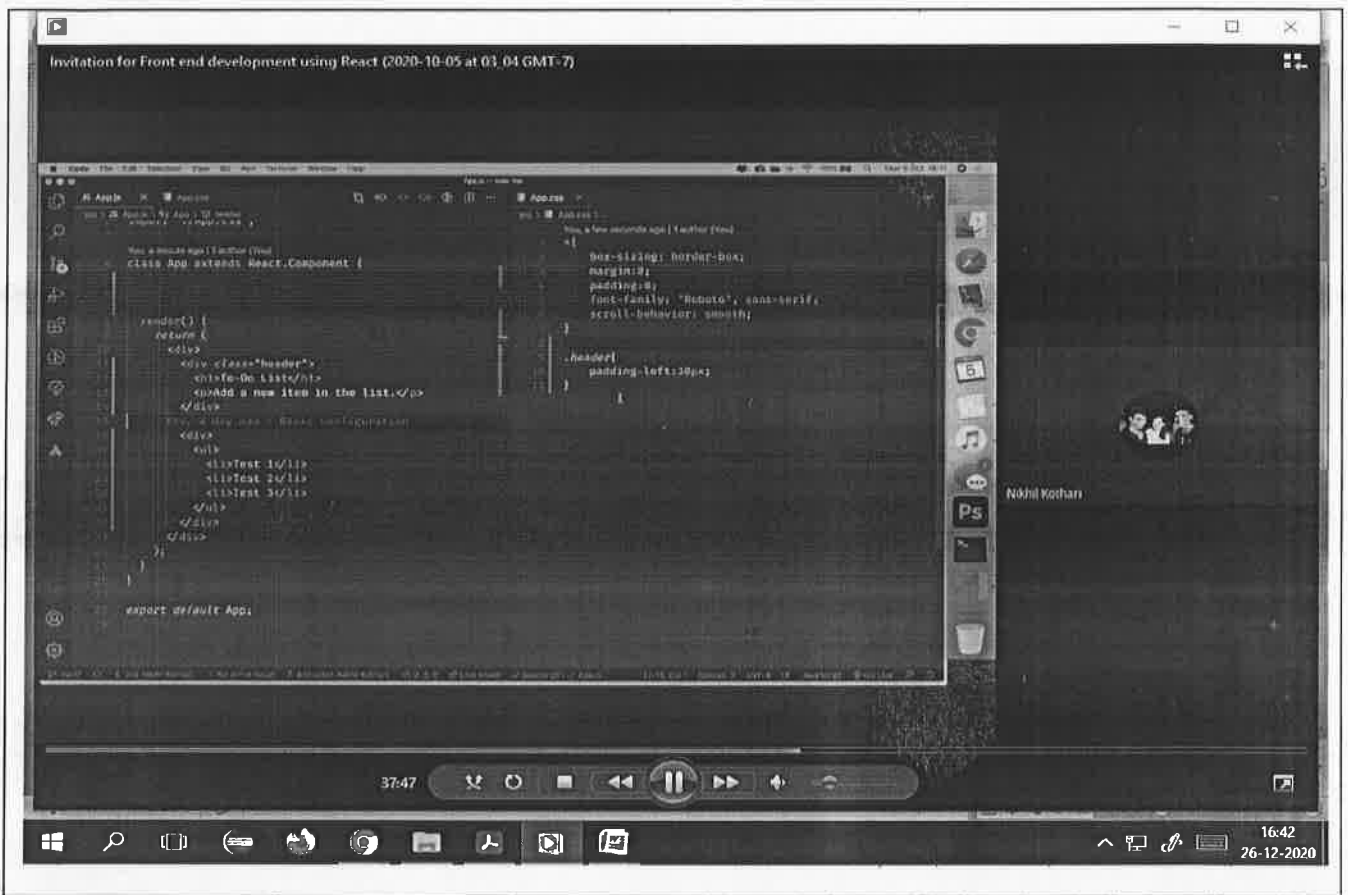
Invitation for Front end development using React (2020-10-05 at 03_04 GMT-7)

JS App.js

You, a minute ago | 1 author (You)
class App extends React.Component {

render() {
return (
<div>
<div class="header">
<h1>To-Do List</h1>
<p>Add a new item in the list.</p>
</div>
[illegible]
<div>
<ul>
<li>Test 1</li>
<li>Test 2</li>
<li>Test 3</li>
</ul>
</div>
</div>
);
}
}

export default App;

App.css

You, a few seconds ago | 1 author (You)
*{
box-sizing: border-box;
margin:0;
padding:0;
font-family: 'Roboto', sans-serif;
scroll-behavior: smooth;
}

.header{
padding-left:10px;
}

Ps

Nikhil Kothari

37:47

16:42
26-12-2020